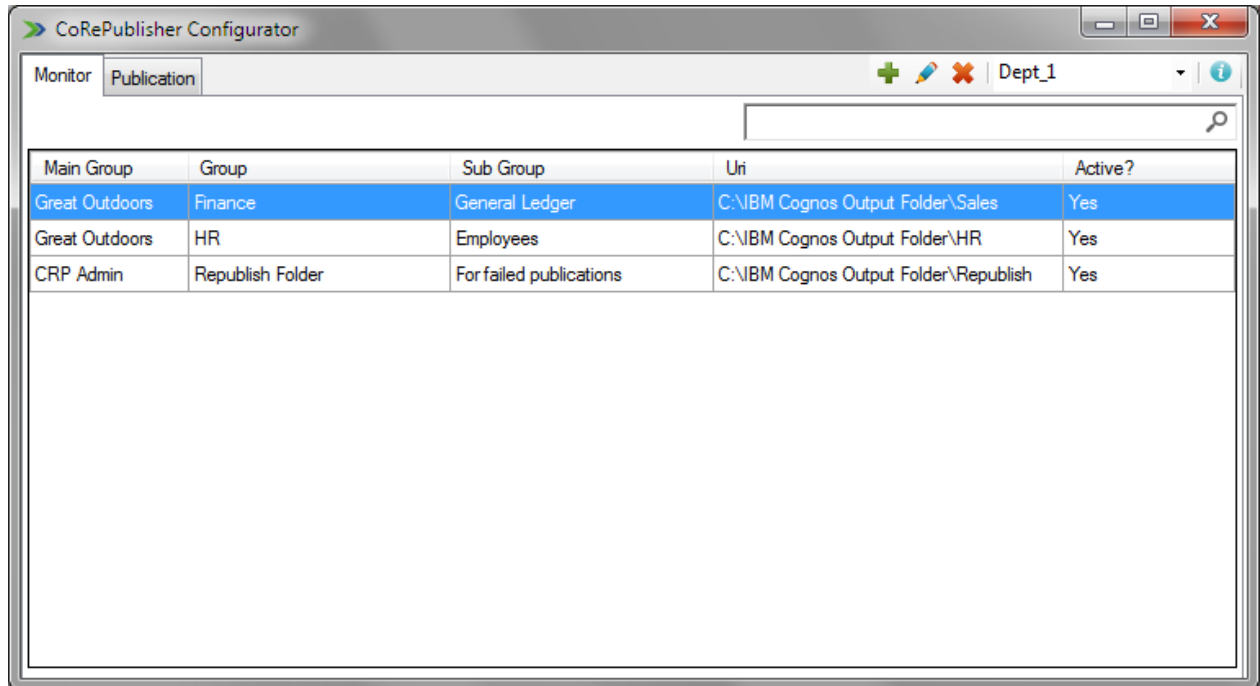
CoRePublisher Configurator

Monitor | Publication

Dept_1

| Main Group | Group | Sub Group | Uri | Active? |
|---|---|---|---|---|
| Great Outdoors | Finance | General Ledger | C:\IBM Cognos Output Folder\Sales | Yes |
| Great Outdoors | HR | Employees | C:\IBM Cognos Output Folder\HR | Yes |
| CRP Admin | Republish Folder | For failed publications | C:\IBM Cognos Output Folder\Republish | Yes |